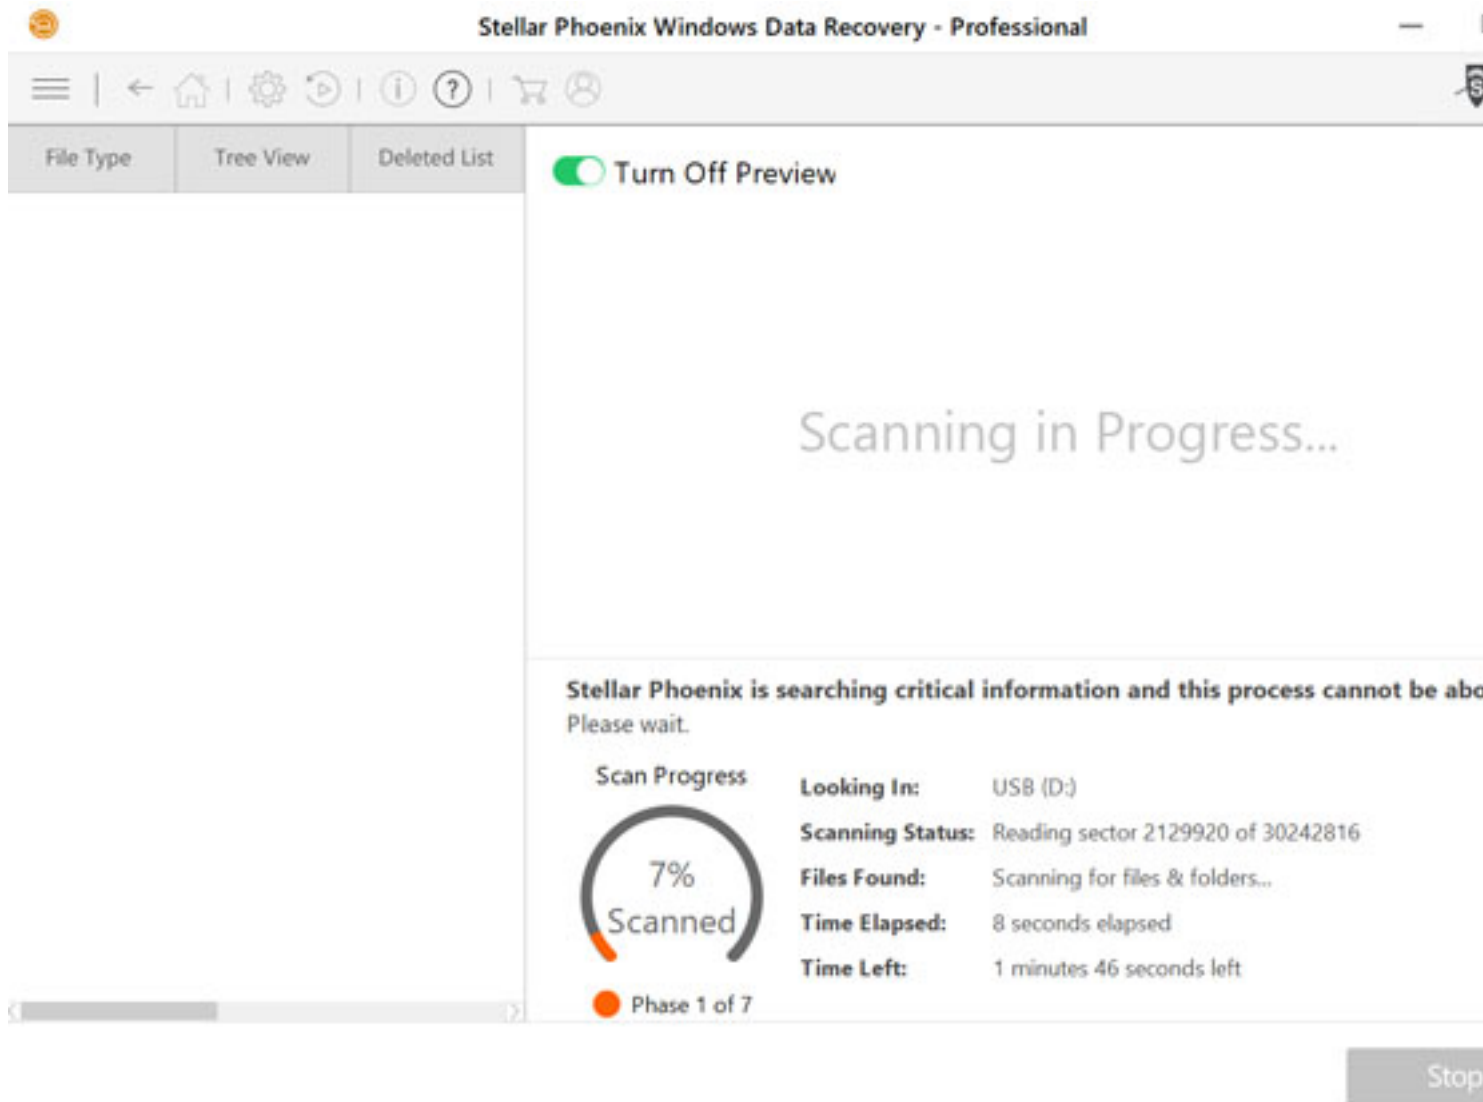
Stellar Phoenix Windows Data Recovery - Professional

File Type | Tree View | Deleted List

Turn Off Preview

Scanning in Progress...

Stellar Phoenix is searching critical information and this process cannot be abo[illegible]
Please wait.

Scan Progress

7%
Scanned

Phase 1 of 7

Looking In: USB (D:)
Scanning Status: Reading sector 2129920 of 30242816
Files Found: Scanning for files & folders...
Time Elapsed: 8 seconds elapsed
Time Left: 1 minutes 46 seconds left

Stop